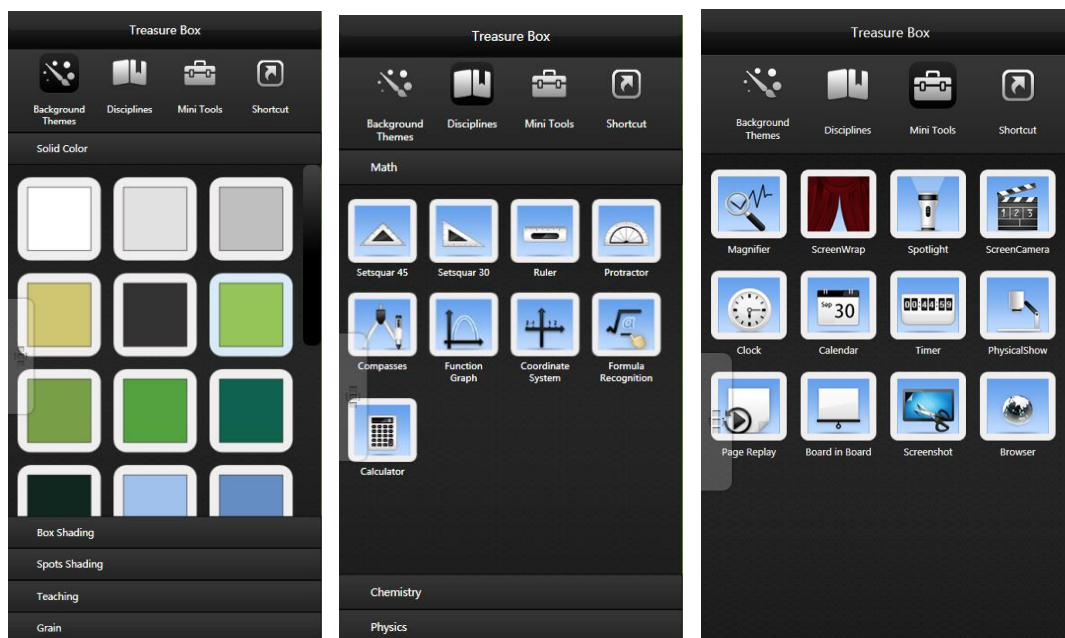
Treasure Box

Background Themes
Disciplines
Mini Tools
Shortcut

Solid Color

Box Shading
Spots Shading
Teaching
Grain

Treasure Box

Background Themes
Disciplines
Mini Tools
Shortcut

Math

Setsquar 45
Setsquar 30
Ruler
Protractor
Compasses
Function Graph
Coordinate System
Formula Recognition
Calculator

Chemistry
Physics

Treasure Box

Background Themes
Disciplines
Mini Tools
Shortcut

Magnifier
ScreenWrap
Spotlight
ScreenCamera
Clock
Calendar
Timer
PhysicalShow
Page Replay
Board in Board
Screenshot
Browser